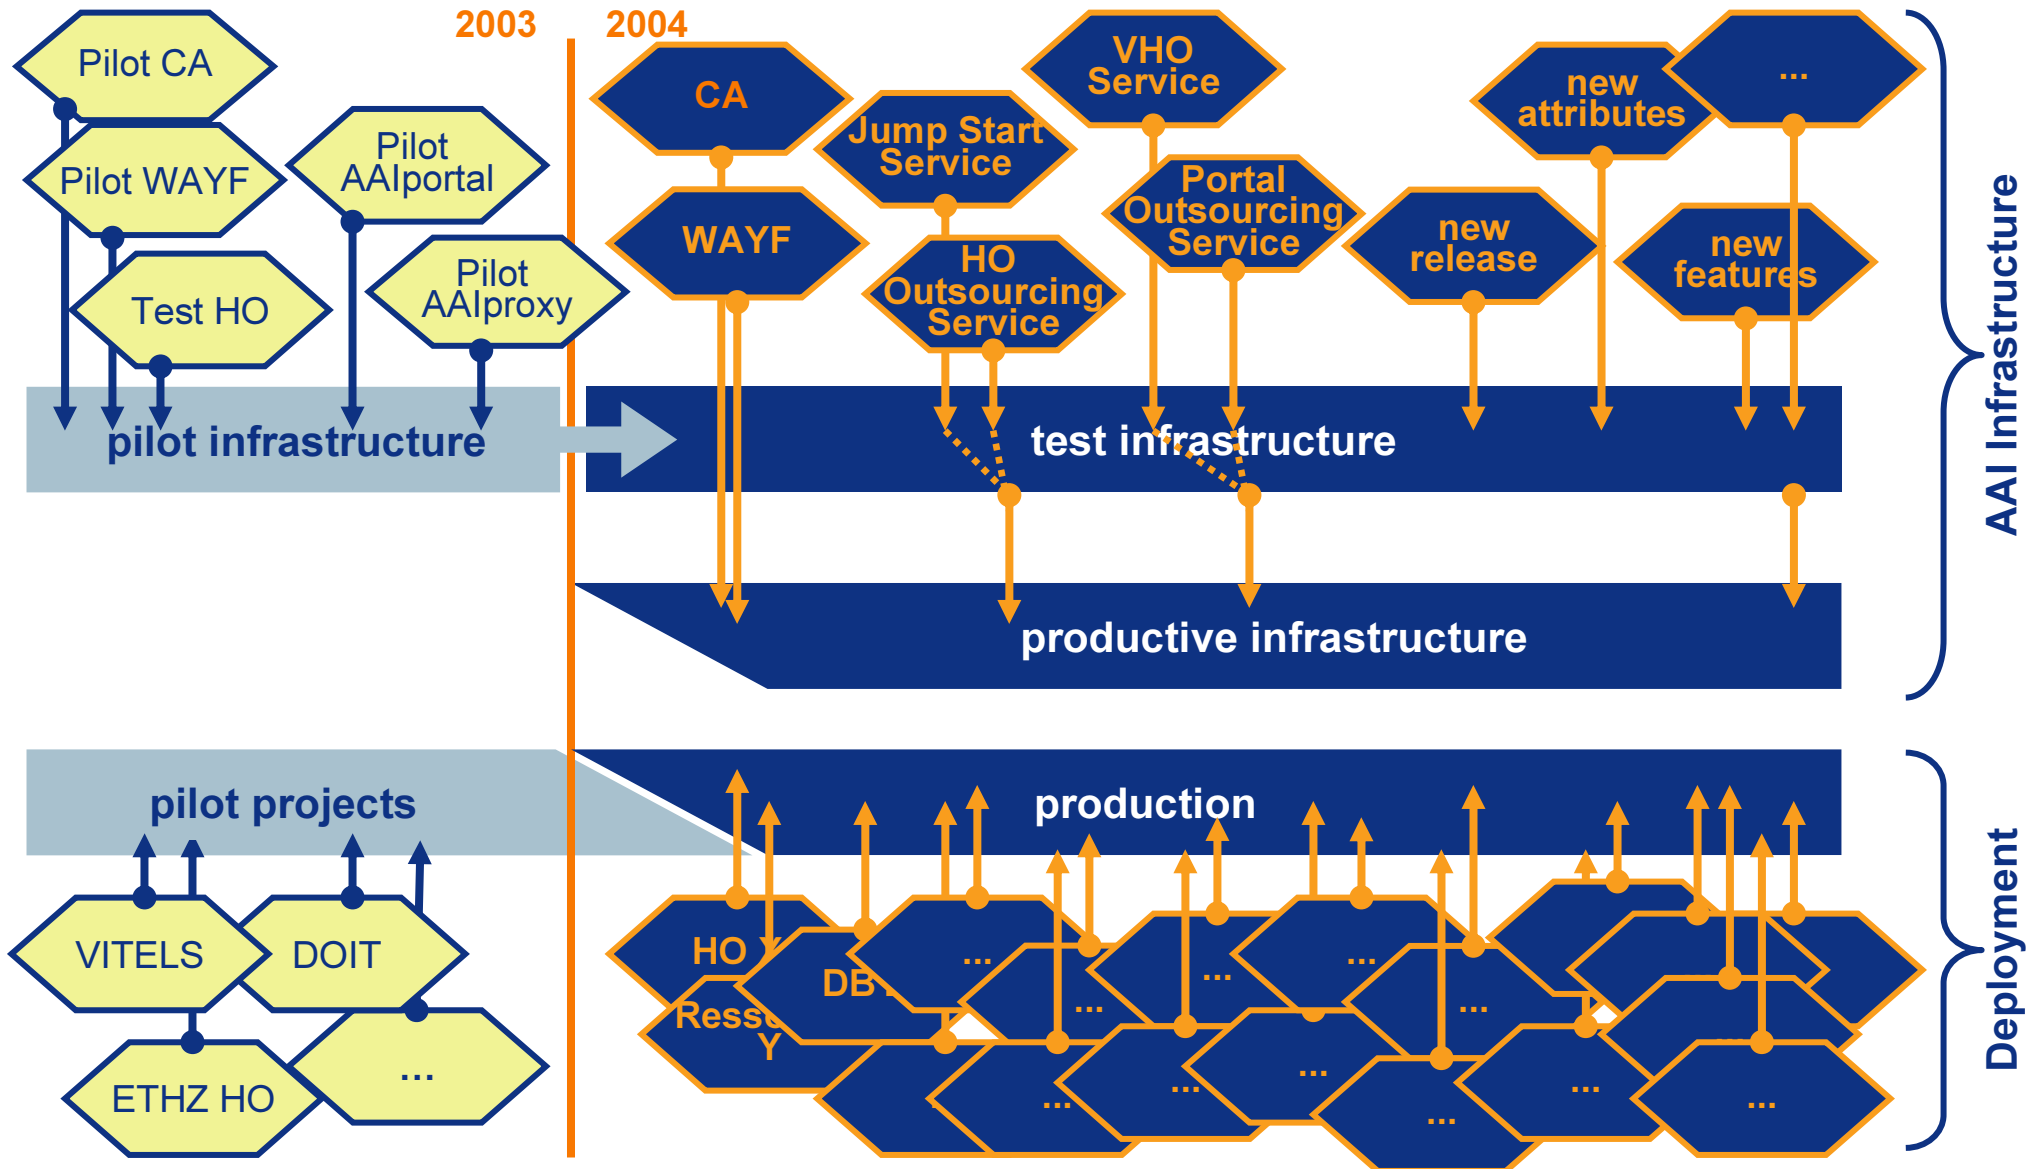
2003
2004

Pilot CA
Pilot WAYF
Pilot AAIportal
Test HO
Pilot AAIproxy
pilot infrastructure

CA
WAYF
Jump Start Service
HO Outsourcing Service
VHO Service
Portal Outsourcing Service
new release
new attributes
...
new features

test infrastructure
productive infrastructure

AAI Infrastructure

pilot projects
VITELS
DOIT
ETHZ HO
...

production
HO Y
DB
Ress Y
...
...
...
...
...
...
...
...
...
...
...
...

Deployment